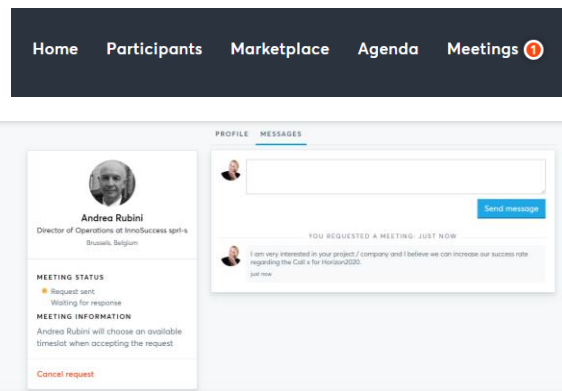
Home Participants Marketplace Agenda Meetings 1

PROFILE MESSAGES

Andrea Rubini
Director of Operations at InnoSuccess sprl-s
Brussels, Belgium

MEETING STATUS
Request sent
Waiting for response

MEETING INFORMATION
Andrea Rubini will choose an available timeslot when accepting the request

Cancel request

Send message

YOU REQUESTED A MEETING: JUST NOW

I am very interested in your project / company and I believe we can increase our success rate regarding the Call x for Horizon2020.
just now